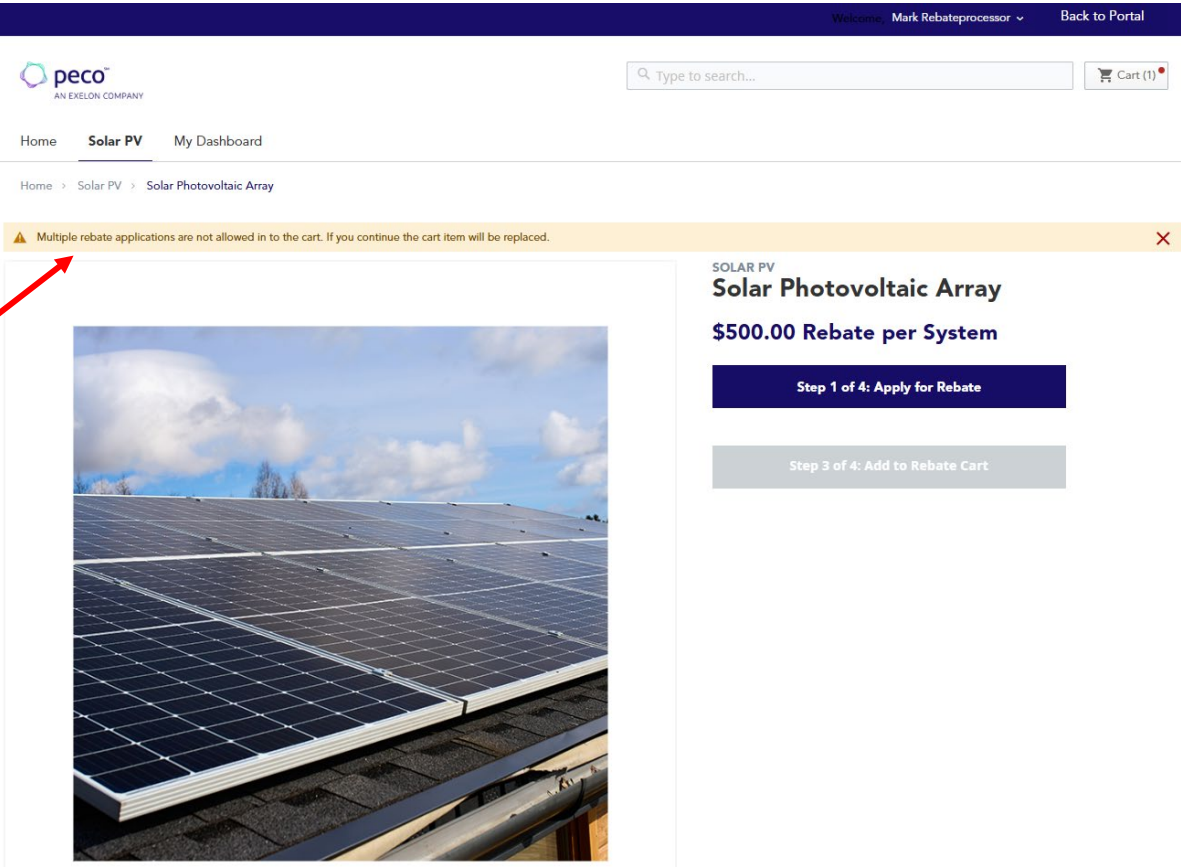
Welcome, Mark Rebateprocessor
Back to Portal

peco™
AN EXELON COMPANY

Type to search...

Cart (1)

Home Solar PV My Dashboard

Home > Solar PV > Solar Photovoltaic Array

Multiple rebate applications are not allowed in to the cart. If you continue the cart item will be replaced.

SOLAR PV
Solar Photovoltaic Array

$500.00 Rebate per System

Step 1 of 4: Apply for Rebate

Step 3 of 4: Add to Rebate Cart